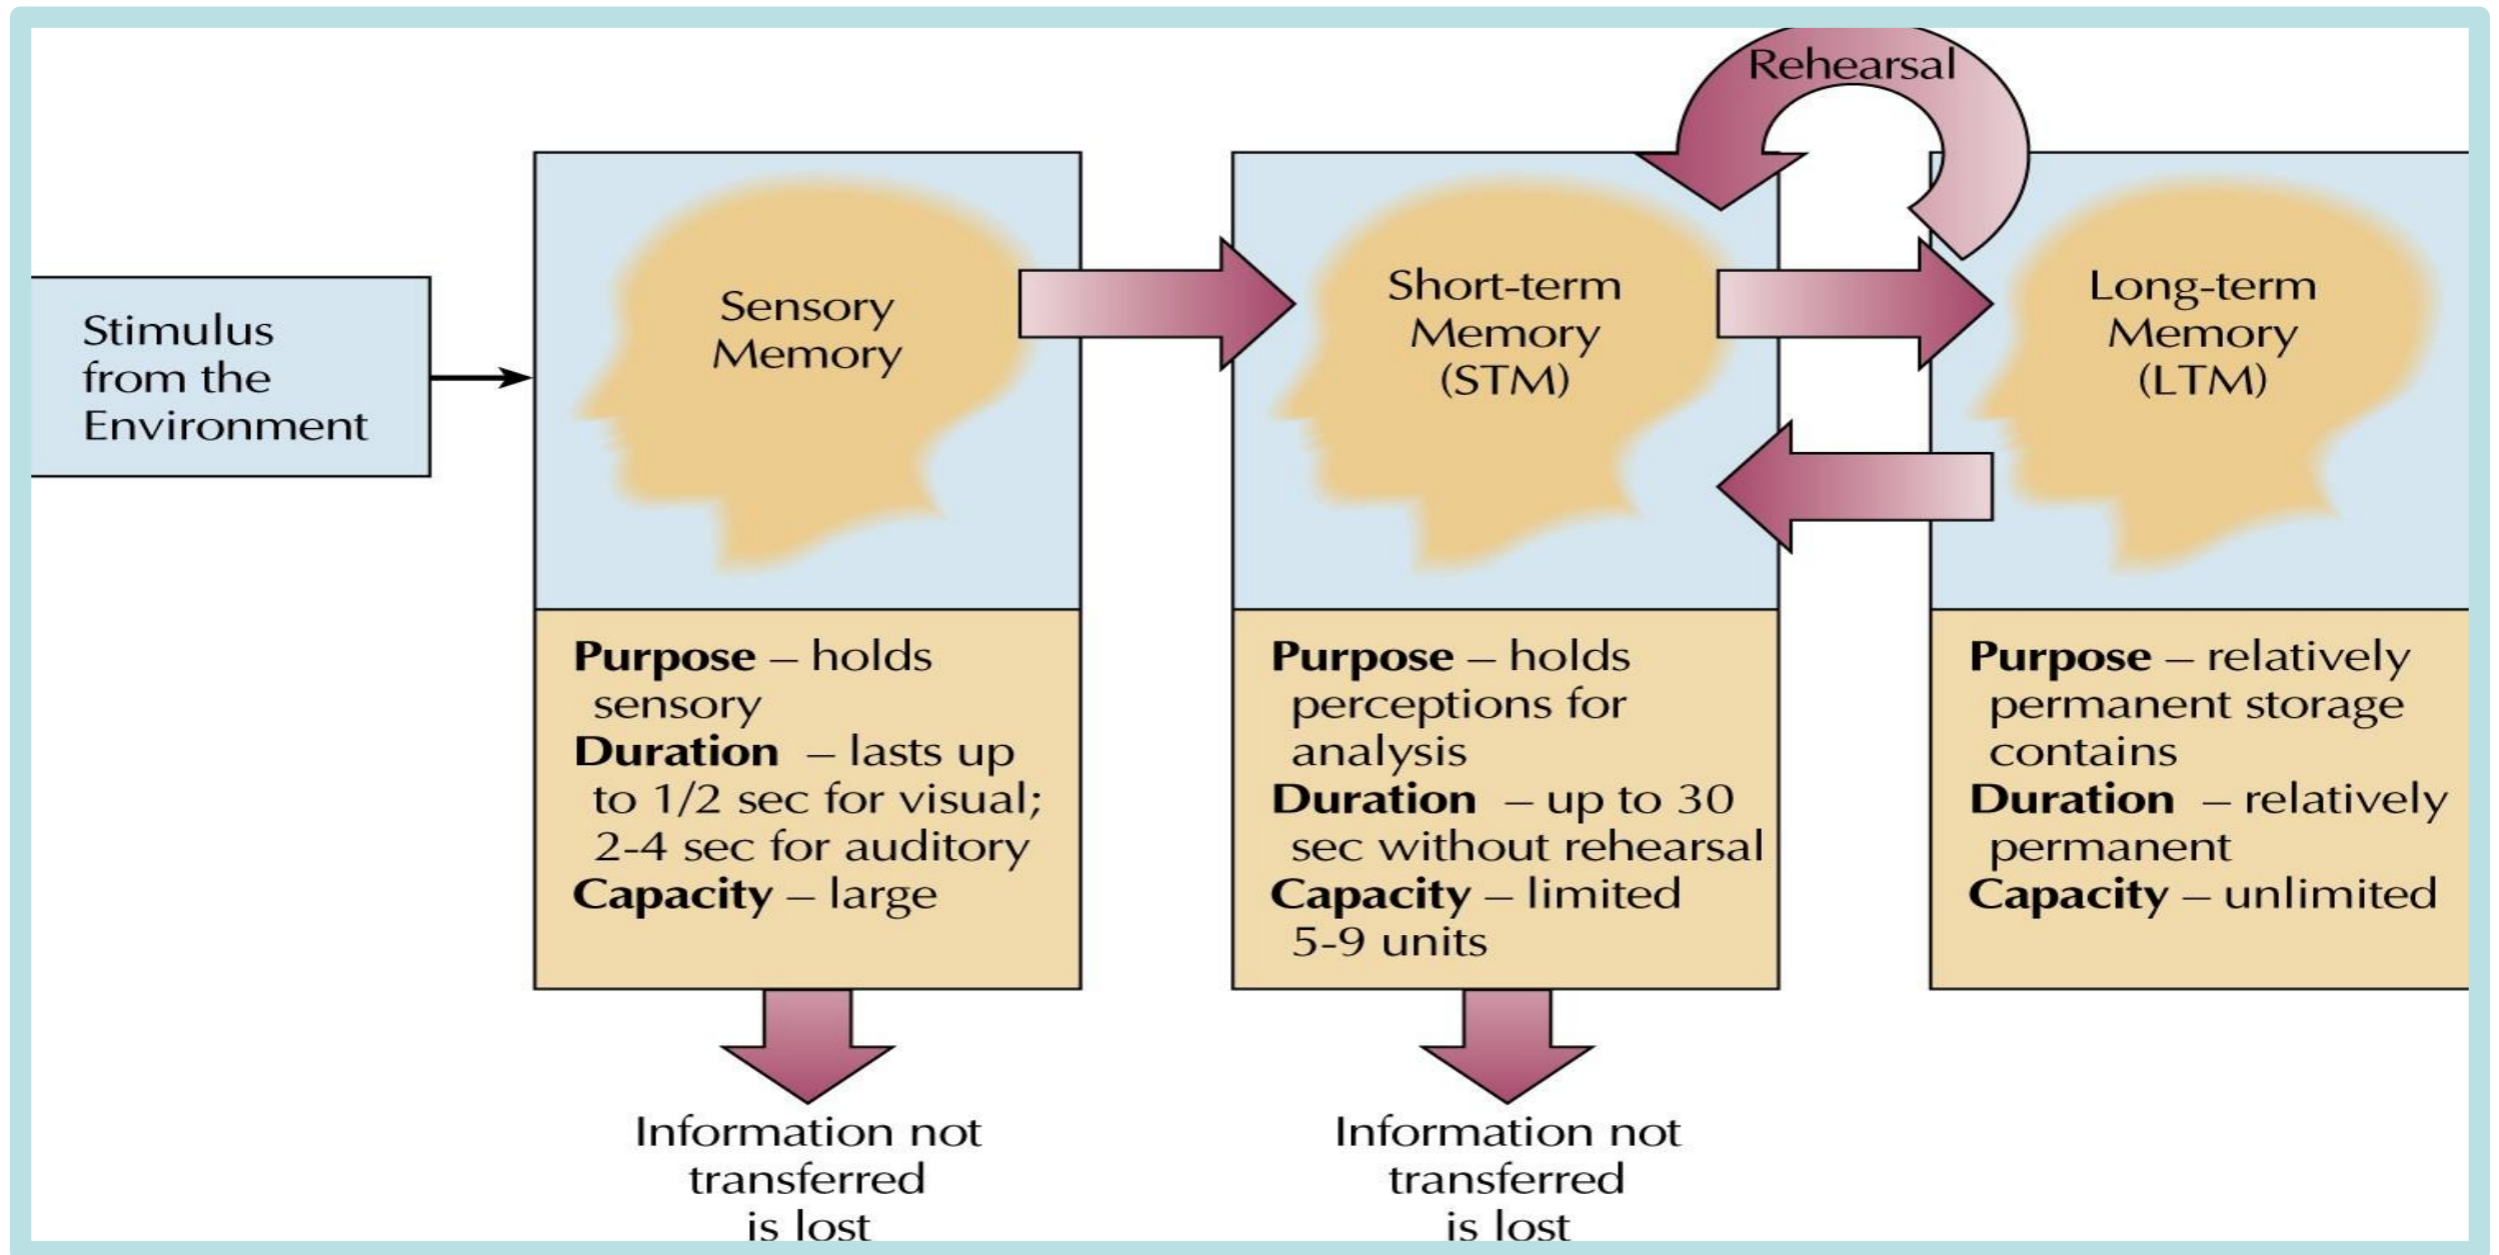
Stimulus from the Environment

Sensory Memory

Purpose – holds sensory
Duration – lasts up to 1/2 sec for visual; 2-4 sec for auditory
Capacity – large

Information not transferred is lost

Rehearsal

Short-term Memory (STM)

Purpose – holds perceptions for analysis
Duration – up to 30 sec without rehearsal
Capacity – limited 5-9 units

Information not transferred is lost

Long-term Memory (LTM)

Purpose – relatively permanent storage contains
Duration – relatively permanent
Capacity – unlimited